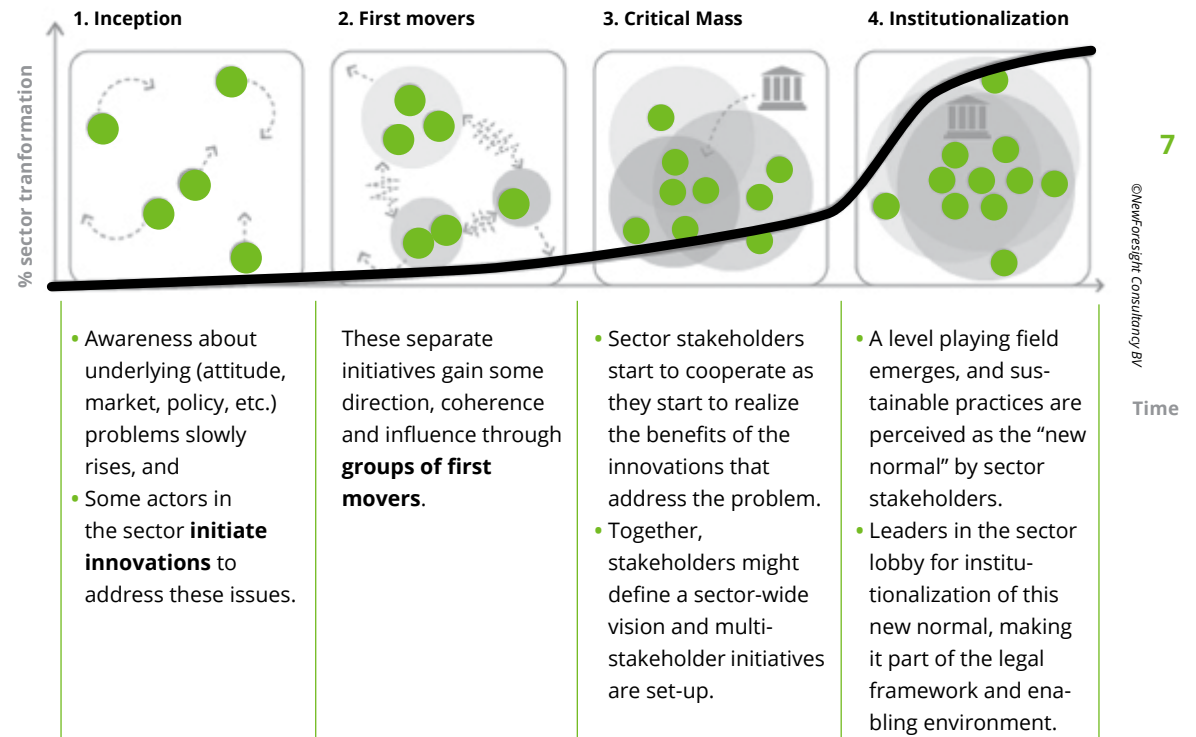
1. Inception

2. First movers

3. Critical Mass

4. Institutionalization

% sector tranformation

7

©NewForesight Consultancy BV

Time

• Awareness about underlying (attitude, market, policy, etc.) problems slowly rises, and
• Some actors in the sector **initiate innovations** to address these issues.

These separate initiatives gain some direction, coherence and influence through **groups of first movers**.

• Sector stakeholders start to cooperate as they start to realize the benefits of the innovations that address the problem.
• Together, stakeholders might define a sector-wide vision and multi-stakeholder initiatives are set-up.

• A level playing field emerges, and sustainable practices are perceived as the "new normal" by sector stakeholders.
• Leaders in the sector lobby for institutionalization of this new normal, making it part of the legal framework and enabling environment.